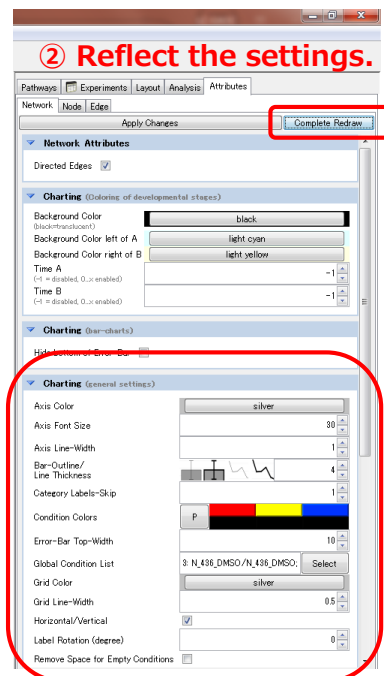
② Reflect the settings.

Pathways | Experiments | Layout | Analysis | Attributes

Network | Node | Edge

Apply Changes

Complete Redraw

Network Attributes

Directed Edges

Charting (Coloring of developmental stages)

Background Color (black=translucent) | black

Background Color left of A | light cyan

Background Color right of B | light yellow

Time A (-1 = disabled, 0...x enabled) | -1

Time B (-1 = disabled, 0...x enabled) | -1

Charting (bar-charts)

Hide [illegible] Error-Bar

Charting (general settings)

Axis Color | silver

Axis Font Size | 30

Axis Line-Width | 1

Bar-Outline/ Line Thickness | 4

Category Labels-Skip | 1

Condition Colors | P

Error-Bar Top-Width | 10

Global Condition List | 3: N_436_DMSO/N_436_DMSO; | Select

Grid Color | silver

Grid Line-Width | 0.5

Horizontal/Vertical

Label Rotation (degree) | 0

Remove Space for Empty Conditions